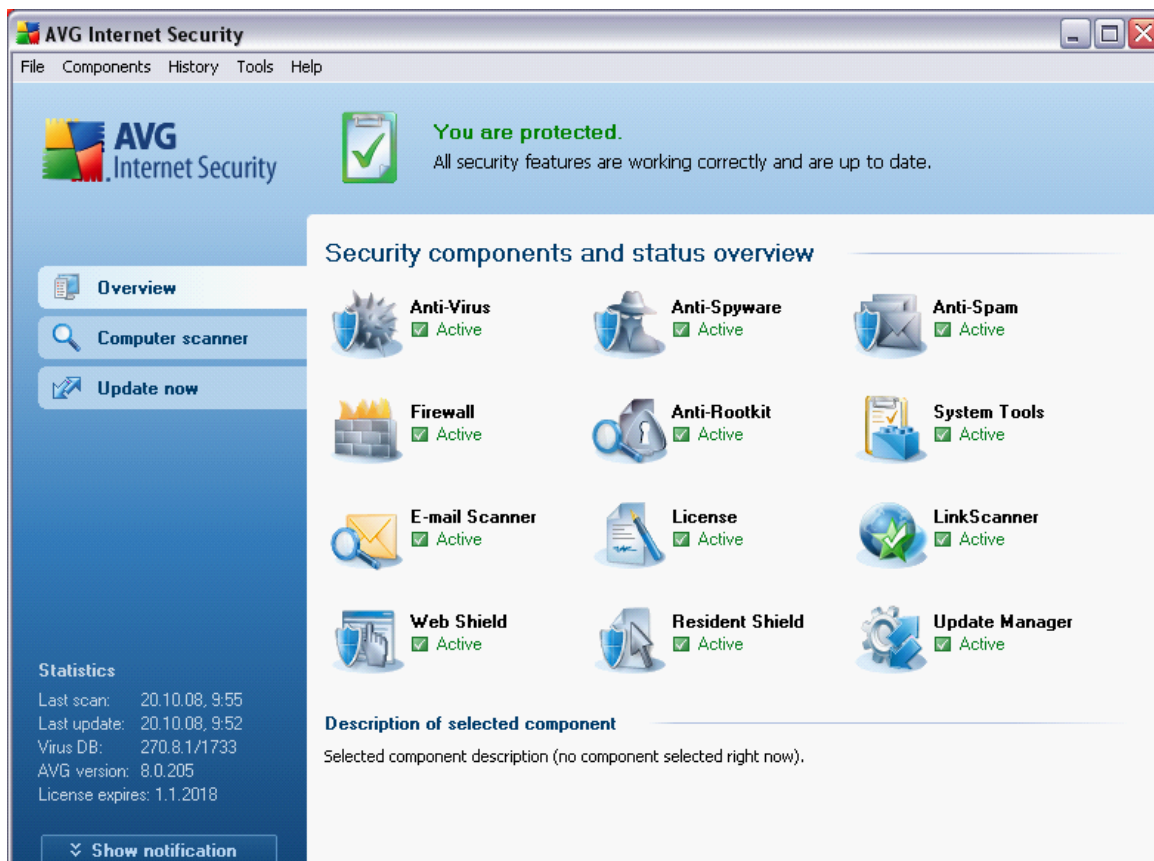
AVG Internet Security

File Components History Tools Help

AVG Internet Security

You are protected.
All security features are working correctly and are up to date.

Overview
Computer scanner
Update now

Security components and status overview

Anti-Virus
Active

Anti-Spyware
Active

Anti-Spam
Active

Firewall
Active

Anti-Rootkit
Active

System Tools
Active

E-mail Scanner
Active

License
Active

LinkScanner
Active

Web Shield
Active

Resident Shield
Active

Update Manager
Active

Statistics
Last scan: 20.10.08, 9:55
Last update: 20.10.08, 9:52
Virus DB: 270.8.1/1733
AVG version: 8.0.205
License expires: 1.1.2018

Description of selected component
Selected component description (no component selected right now).

Show notification